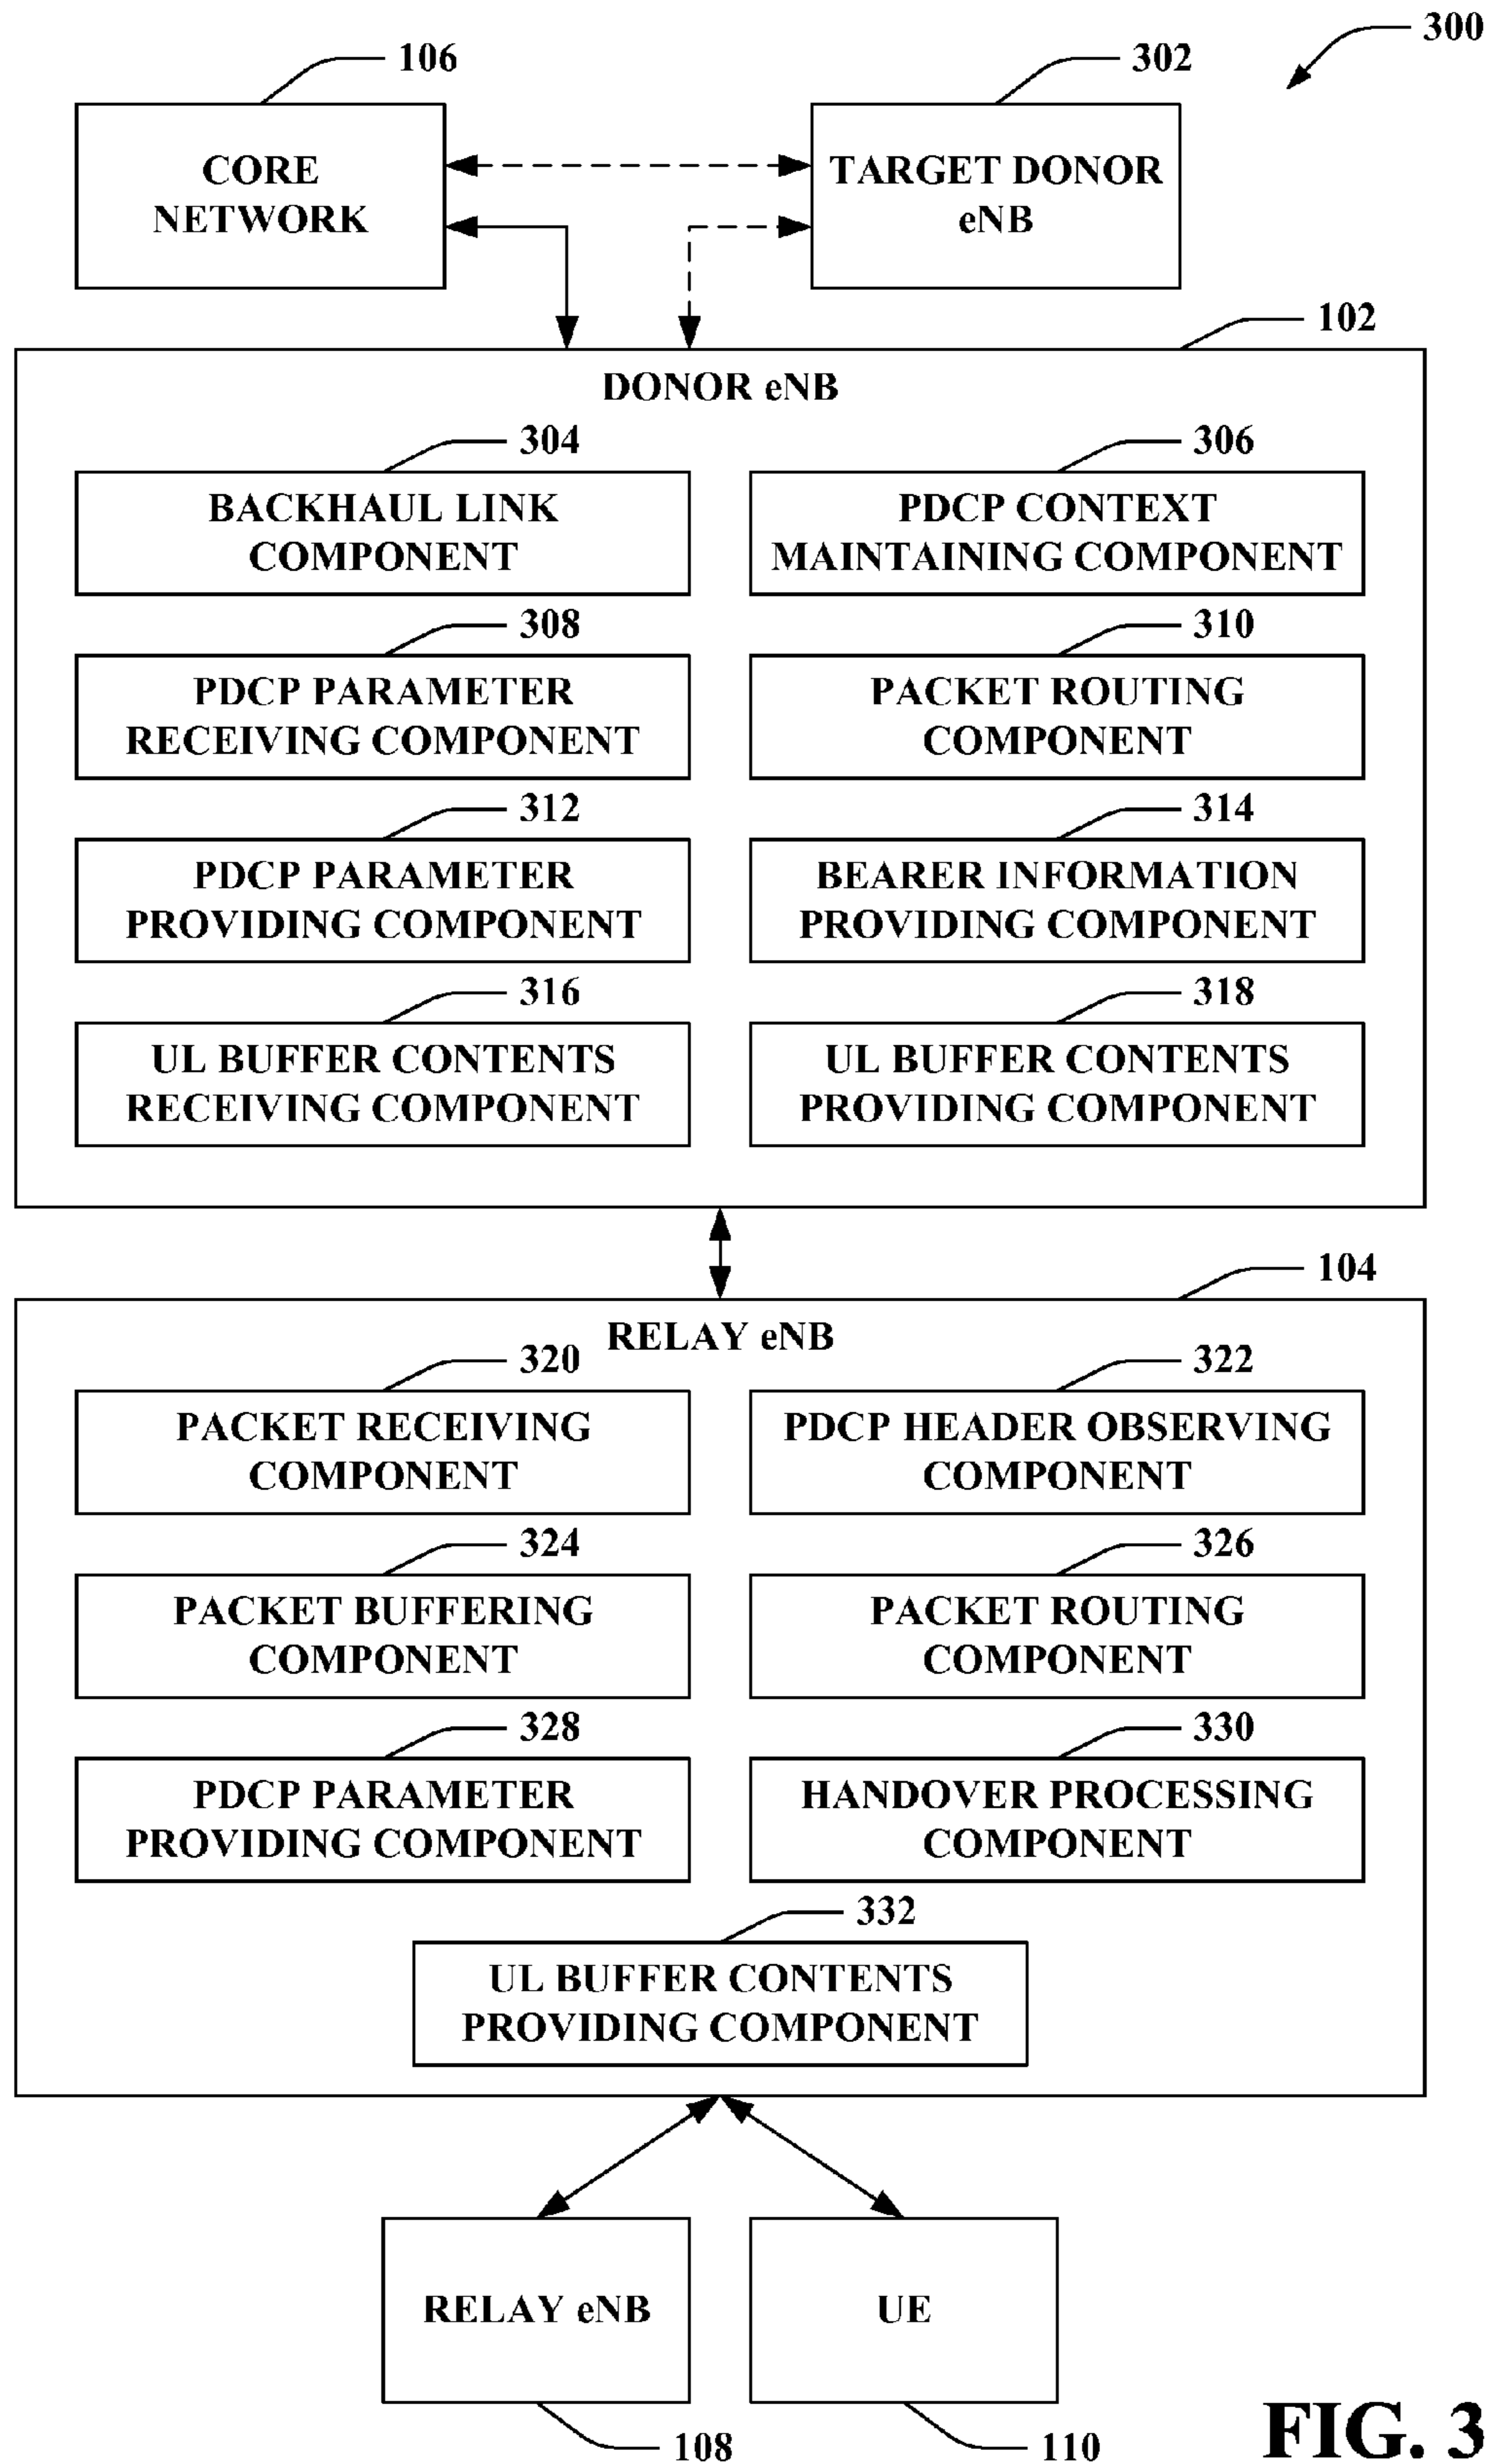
300

106

CORE NETWORK

302

TARGET DONOR eNB

102

DONOR eNB

304

BACKHAUL LINK COMPONENT

306

PDCP CONTEXT MAINTAINING COMPONENT

308

PDCP PARAMETER RECEIVING COMPONENT

310

PACKET ROUTING COMPONENT

312

PDCP PARAMETER PROVIDING COMPONENT

314

BEARER INFORMATION PROVIDING COMPONENT

316

UL BUFFER CONTENTS RECEIVING COMPONENT

318

UL BUFFER CONTENTS PROVIDING COMPONENT

104

RELAY eNB

320

PACKET RECEIVING COMPONENT

322

PDCP HEADER OBSERVING COMPONENT

324

PACKET BUFFERING COMPONENT

326

PACKET ROUTING COMPONENT

328

PDCP PARAMETER PROVIDING COMPONENT

330

HANDOVER PROCESSING COMPONENT

332

UL BUFFER CONTENTS PROVIDING COMPONENT

RELAY eNB

UE

108

110

FIG. 3